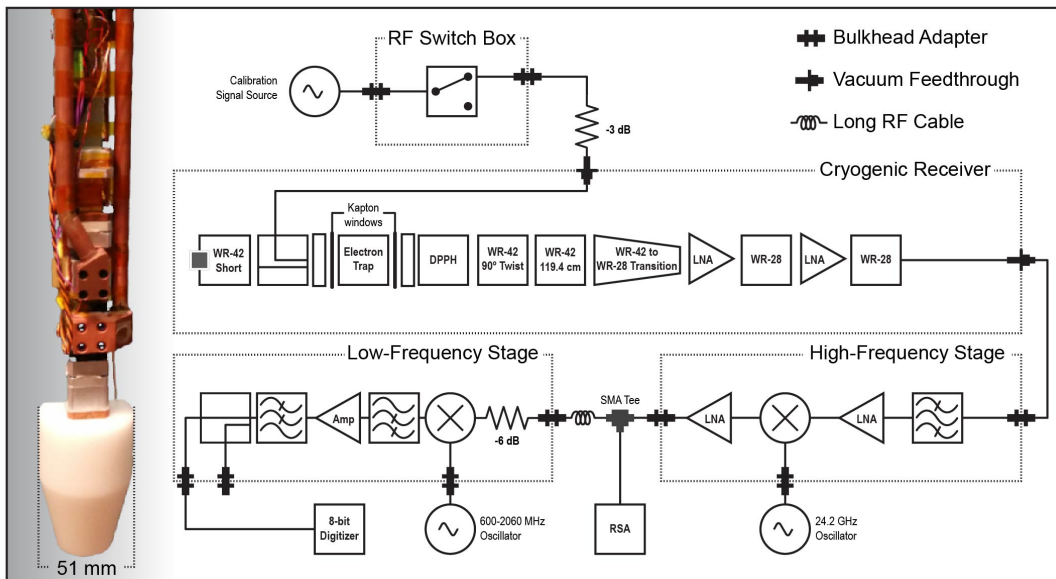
RF Switch Box

Bulkhead Adapter

Vacuum Feedthrough

Long RF Cable

Calibration Signal Source

-3 dB

Cryogenic Receiver

Kapton windows

WR-42 Short

Electron Trap

DPPH

WR-42 90° Twist

WR-42 119.4 cm

WR-42 to WR-28 Transition

LNA

WR-28

LNA

WR-28

Low-Frequency Stage

High-Frequency Stage

Amp

-6 dB

SMA Tee

LNA

LNA

8-bit Digitizer

600-2060 MHz Oscillator

RSA

24.2 GHz Oscillator

51 mm